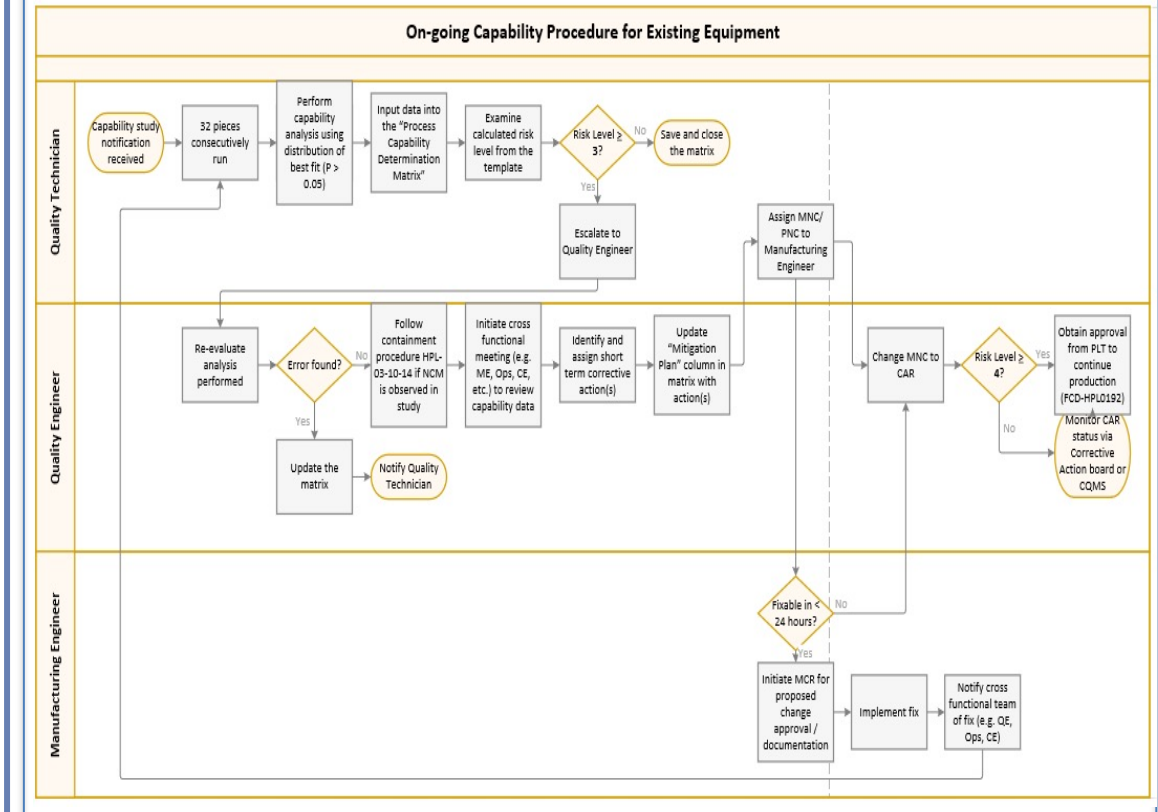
On-going Capability Procedure for Existing Equipment

Quality Technician

Capability study notification received

32 pieces consecutively run

Perform capability analysis using distribution of best fit (P > 0.05)

Input data into the "Process Capability Determination Matrix"

Examine calculated risk level from the template

Risk Level ≥ 3?

No

Save and close the matrix

Yes

Escalate to Quality Engineer

Assign MNC/ PNC to Manufacturing Engineer

Quality Engineer

Re-evaluate analysis performed

Error found?

No

Follow containment procedure HPL-03-10-14 if NCM is observed in study

Initiate cross functional meeting (e.g. ME, Ops, CE, etc.) to review capability data

Identify and assign short term corrective action(s)

Update "Mitigation Plan" column in matrix with action(s)

Yes

Update the matrix

Notify Quality Technician

Change MNC to CAR

Risk Level ≥ 4?

Yes

Obtain approval from PLT to continue production (FCD-HPL0192)

No

Monitor CAR status via Corrective Action board or CQMS

Manufacturing Engineer

Fixable in < 24 hours?

No

Yes

Initiate MCR for proposed change approval / documentation

Implement fix

Notify cross functional team of fix (e.g. QE, Ops, CE)